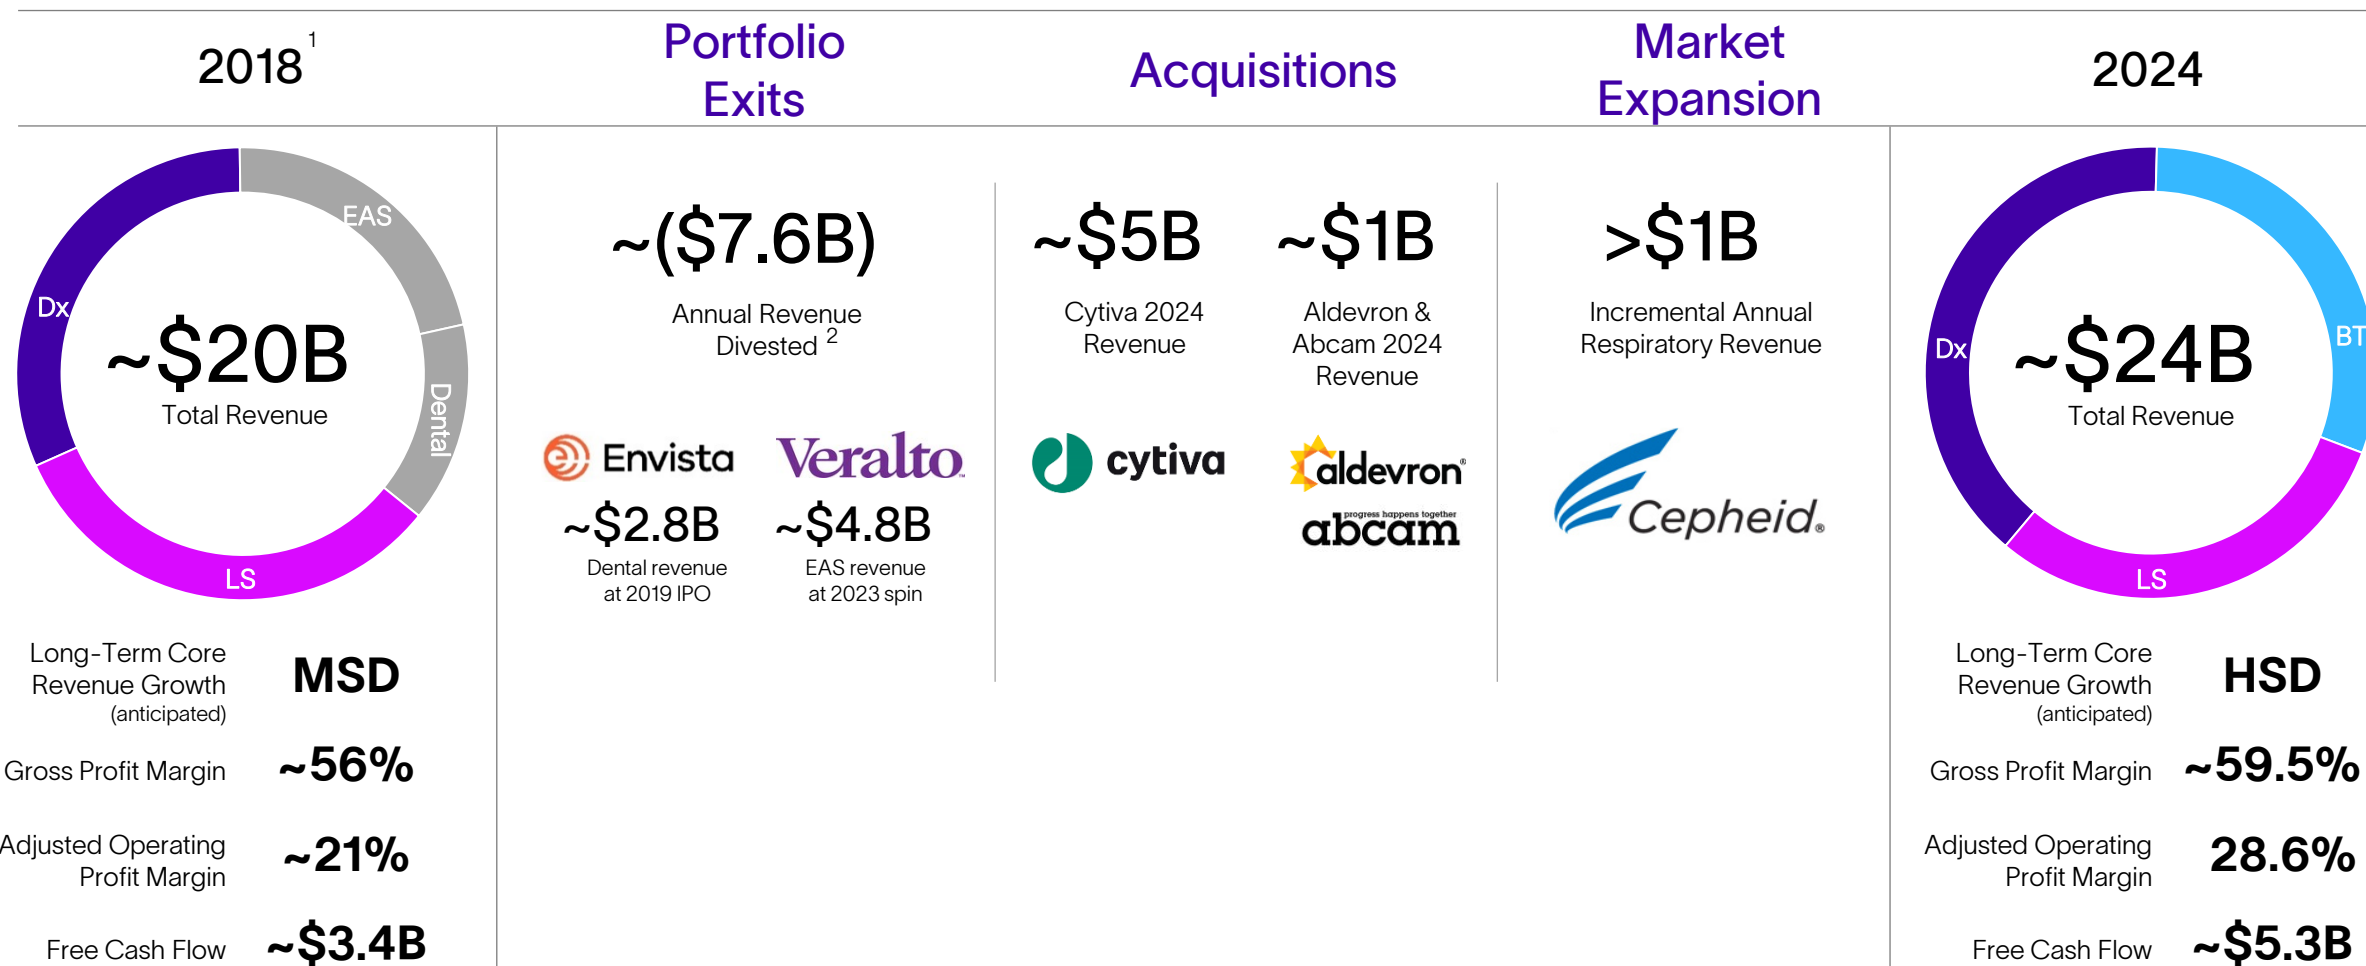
2018¹

Portfolio Exits

Acquisitions

Market Expansion

2024

EAS

Dx

Dental

LS

~$20B
Total Revenue

Long-Term Core Revenue Growth (anticipated) MSD

Gross Profit Margin ~56%

Adjusted Operating Profit Margin ~21%

Free Cash Flow ~$3.4B

~($7.6B)
Annual Revenue Divested ²

Envista
~$2.8B
Dental revenue at 2019 IPO

Veralto
~$4.8B
EAS revenue at 2023 spin

~$5B
Cytiva 2024 Revenue

cytiva

~$1B
Aldevron & Abcam 2024 Revenue

aldevron
progress happens together
abcam

>$1B
Incremental Annual Respiratory Revenue

Cepheid.

BT

Dx

LS

~$24B
Total Revenue

Long-Term Core Revenue Growth (anticipated) HSD

Gross Profit Margin ~59.5%

Adjusted Operating Profit Margin 28.6%

Free Cash Flow ~$5.3B